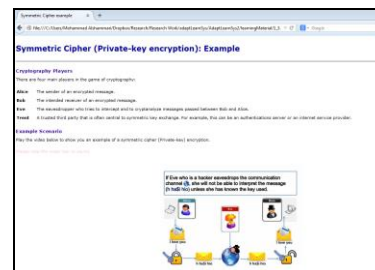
Symmetric Cipher example

file:///C:/Users/Mohammed Alshammari/Dropbox/Research/Research Work/adapt/yamlyu/Adapt/yamlyu/LearningMaterial/L3

Symmetric Cipher (Private-key encryption): Example

Cryptography Players

There are four main players in the game of cryptography:

Alice The sender of an encrypted message.

Bob The intended receiver of an encrypted message.

Eve The eavesdropper who tries to intercept and to cryptanalyze messages passed between Bob and Alice.

Trent A trusted third party that is often central to symmetric key exchange. For example, this can be an authentications server or an internet service provider.

Example Scenario

Play the video below to show you an example of a symmetric cipher (Private-key) encryption.

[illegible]

If Eve who is a hacker eavesdrops the communication channel ⓐ, she will not be able to interpret the message (h hallo leo) unless she has known the key used.

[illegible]

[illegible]

h hallo leo